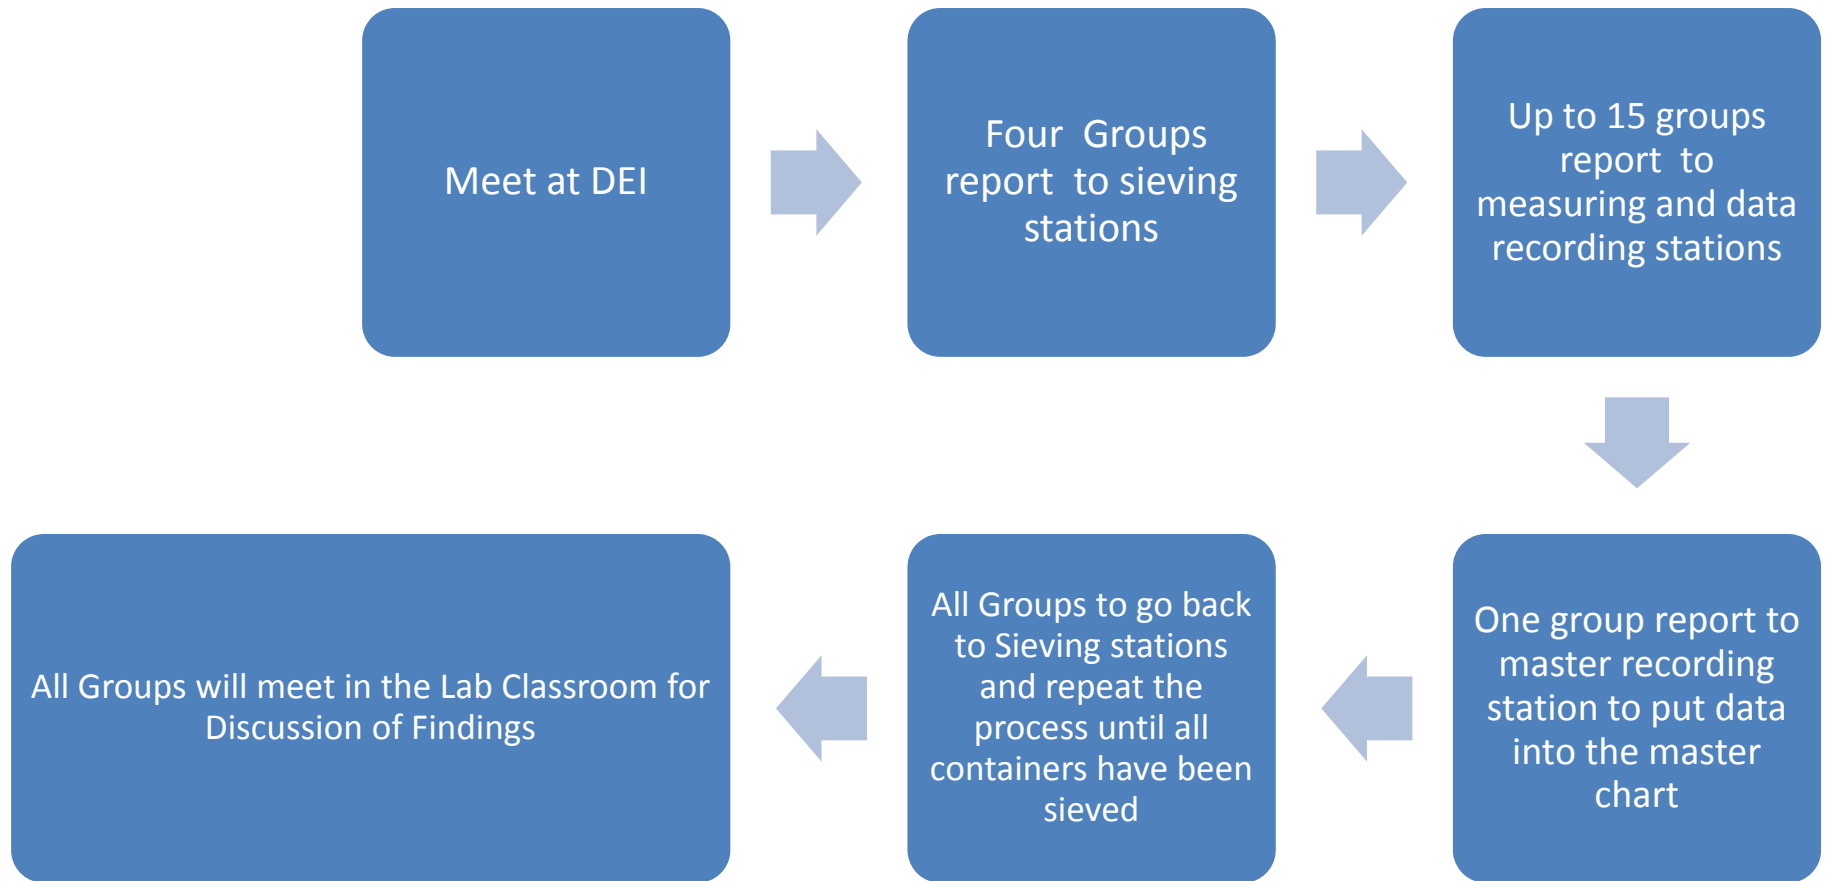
Meet at DEI

Four Groups report to sieving stations

Up to 15 groups report to measuring and data recording stations

One group report to master recording station to put data into the master chart

All Groups to go back to Sieving stations and repeat the process until all containers have been sieved

All Groups will meet in the Lab Classroom for Discussion of Findings